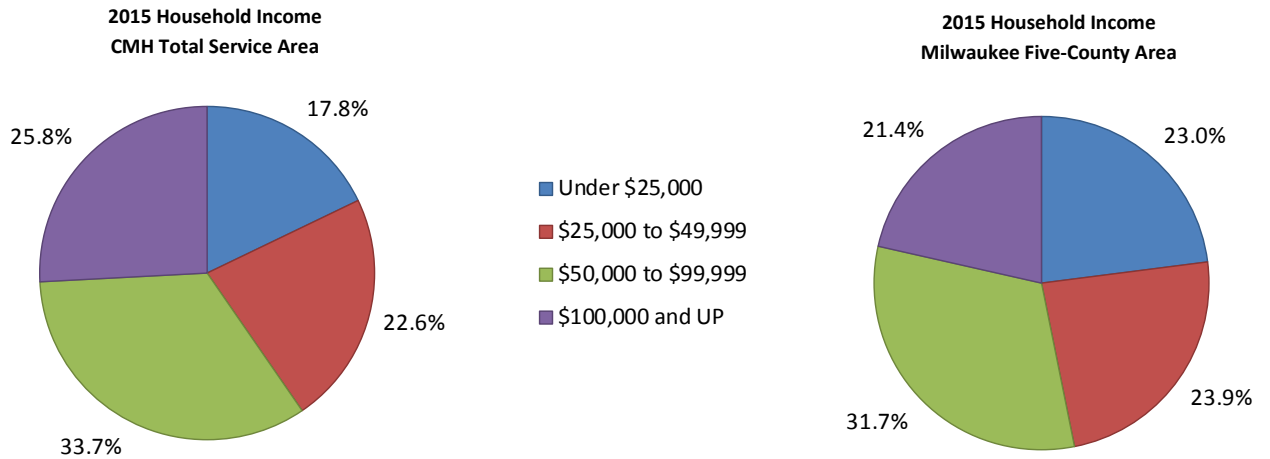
2015 Household Income
CMH Total Service Area

25.8%
17.8%
22.6%
33.7%

Under \$25,000
\$25,000 to \$49,999
\$50,000 to \$99,999
\$100,000 and UP

2015 Household Income
Milwaukee Five-County Area

21.4%
23.0%
23.9%
31.7%